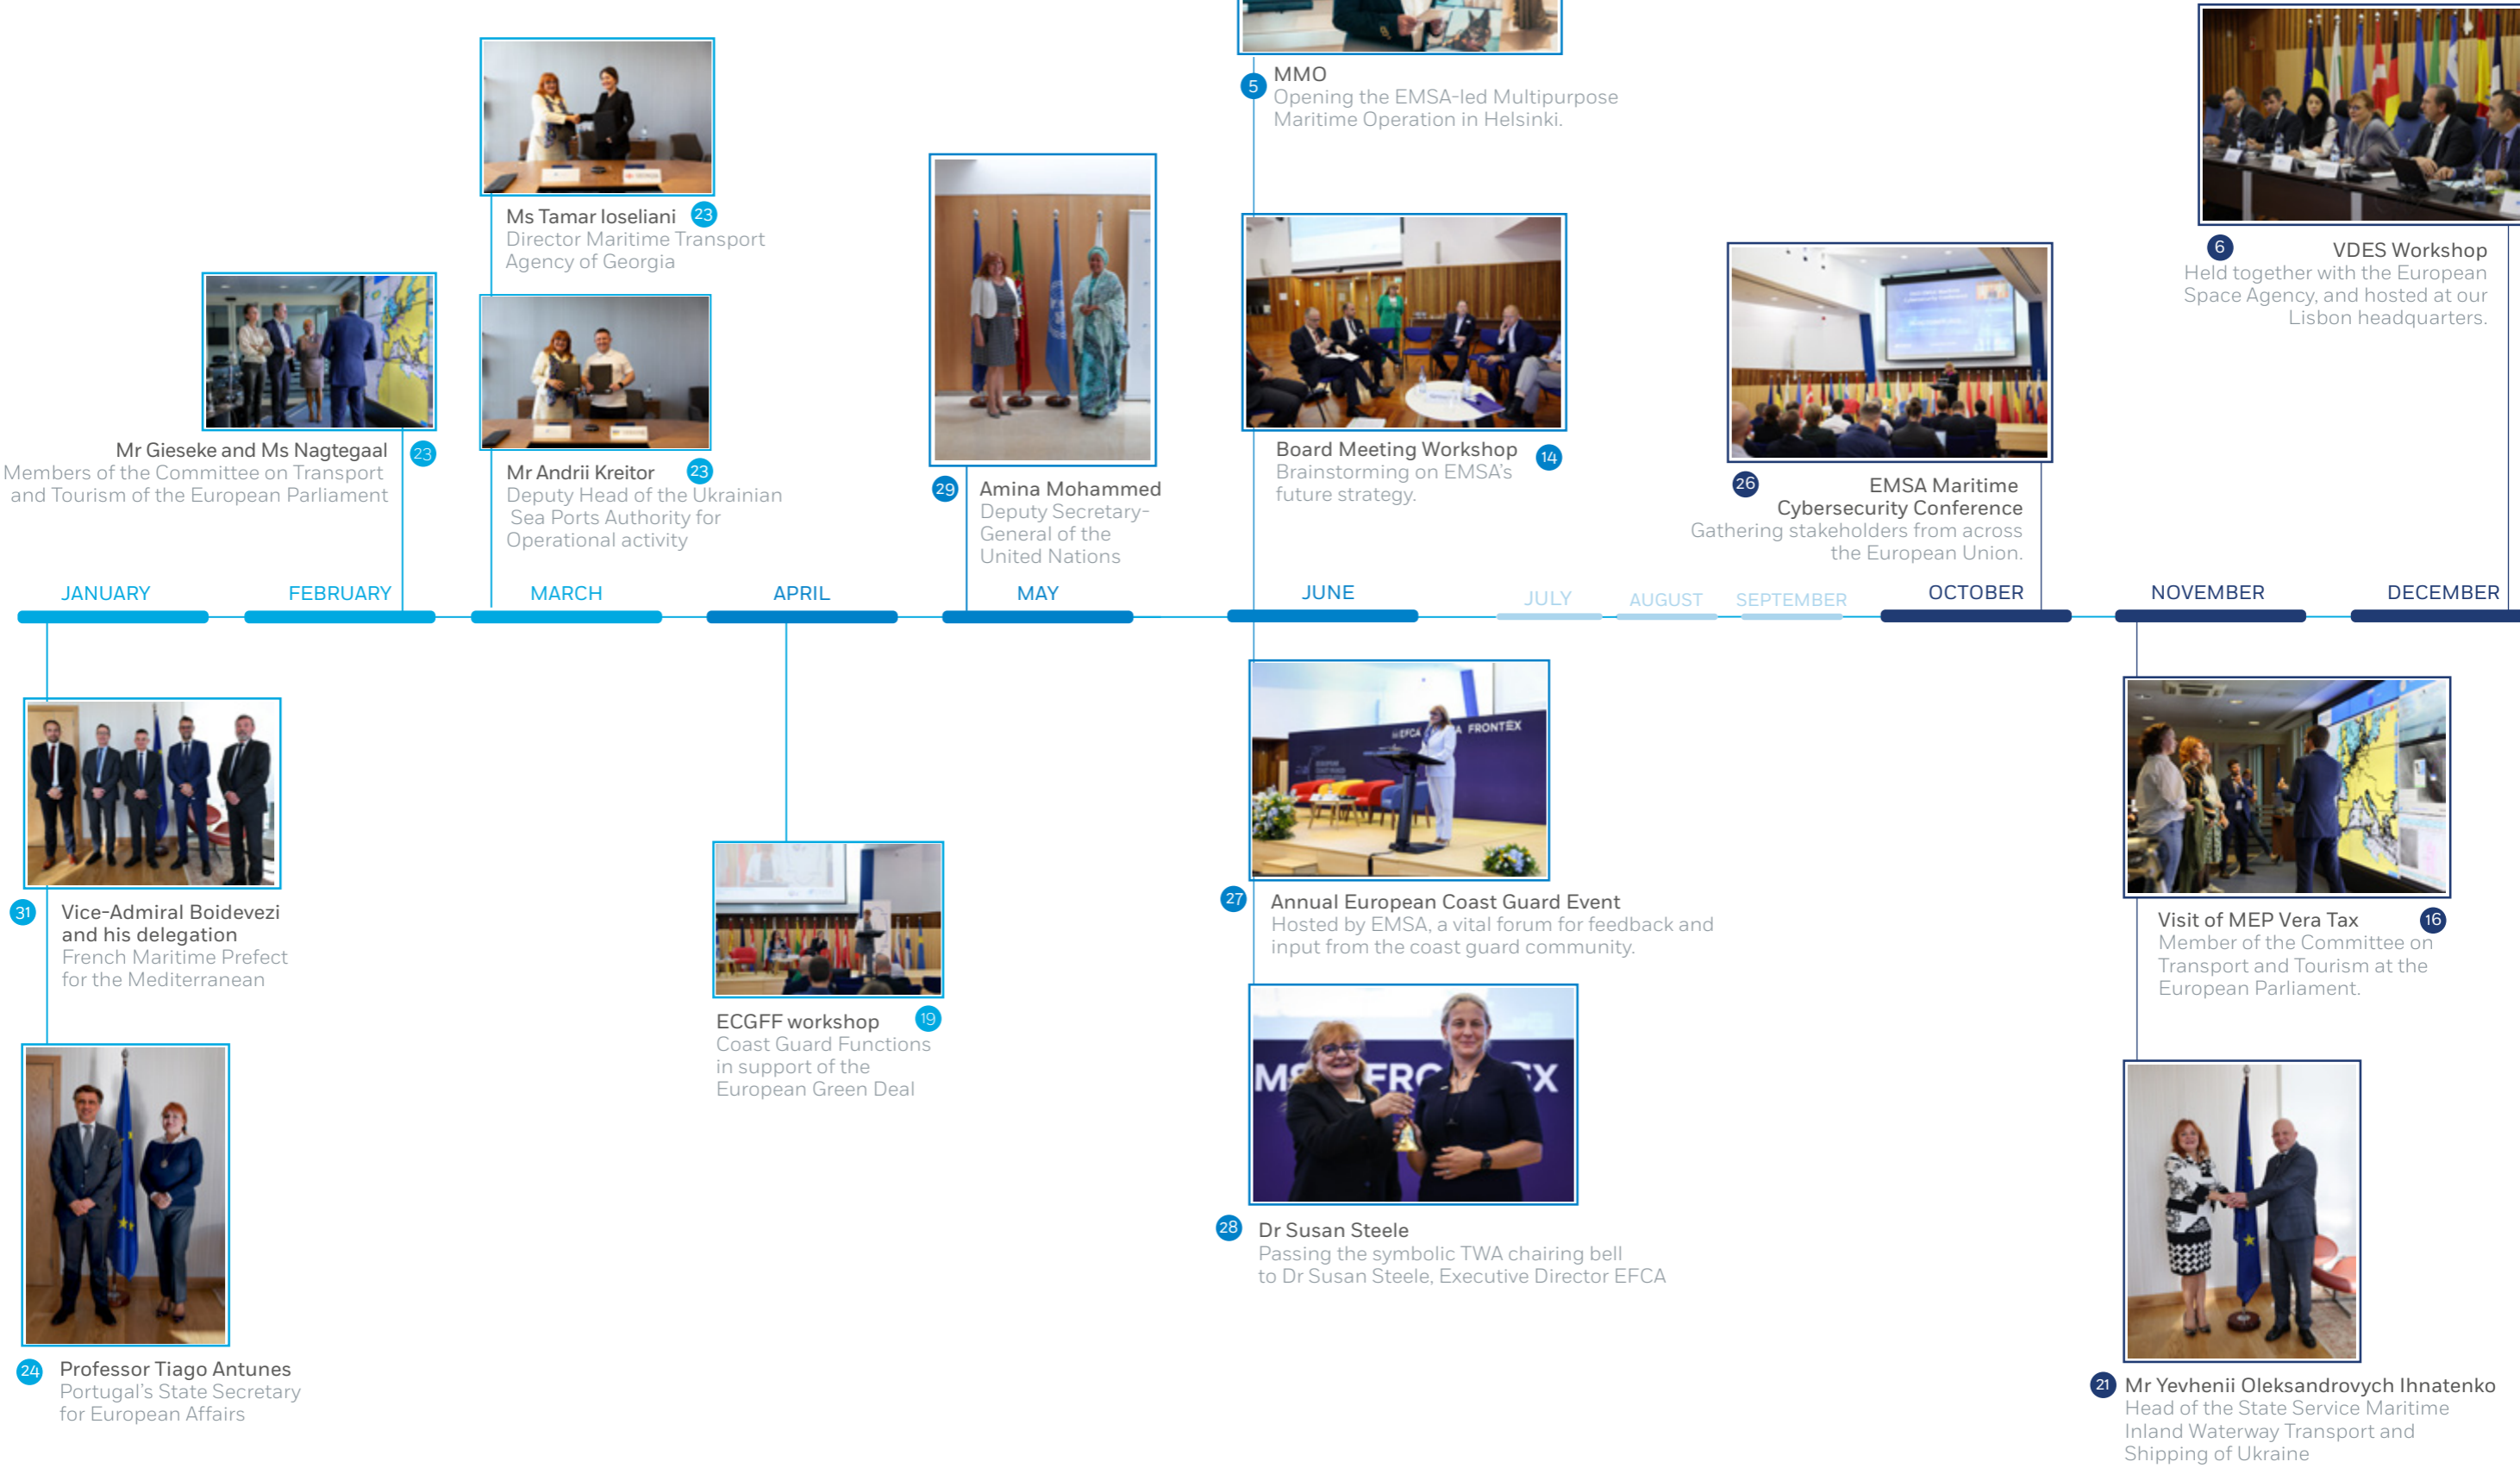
MMO
5 Opening the EMSA-led Multipurpose Maritime Operation in Helsinki.

6 VDES Workshop
Held together with the European Space Agency, and hosted at our Lisbon headquarters.

Ms Tamar Ioseliani 23
Director Maritime Transport Agency of Georgia

Mr Gieseke and Ms Nagtegaal 23
Members of the Committee on Transport and Tourism of the European Parliament

Mr Andrii Kreitor 23
Deputy Head of the Ukrainian Sea Ports Authority for Operational activity

29 Amina Mohammed
Deputy Secretary-General of the United Nations

Board Meeting Workshop 14
Brainstorming on EMSA's future strategy.

26 EMSA Maritime Cybersecurity Conference
Gathering stakeholders from across the European Union.

JANUARY FEBRUARY MARCH APRIL MAY JUNE JULY AUGUST SEPTEMBER OCTOBER NOVEMBER DECEMBER

31 Vice-Admiral Boidevezi and his delegation
French Maritime Prefect for the Mediterranean

ECGFF workshop 19
Coast Guard Functions in support of the European Green Deal

EFCA FRONTEX

27 Annual European Coast Guard Event
Hosted by EMSA, a vital forum for feedback and input from the coast guard community.

Visit of MEP Vera Tax 16
Member of the Committee on Transport and Tourism at the European Parliament.

MS FRONTEX

28 Dr Susan Steele
Passing the symbolic TWA chairing bell to Dr Susan Steele, Executive Director EFCA

24 Professor Tiago Antunes
Portugal's State Secretary for European Affairs

21 Mr Yevhenii Oleksandrovych Ihnatenko
Head of the State Service Maritime Inland Waterway Transport and Shipping of Ukraine